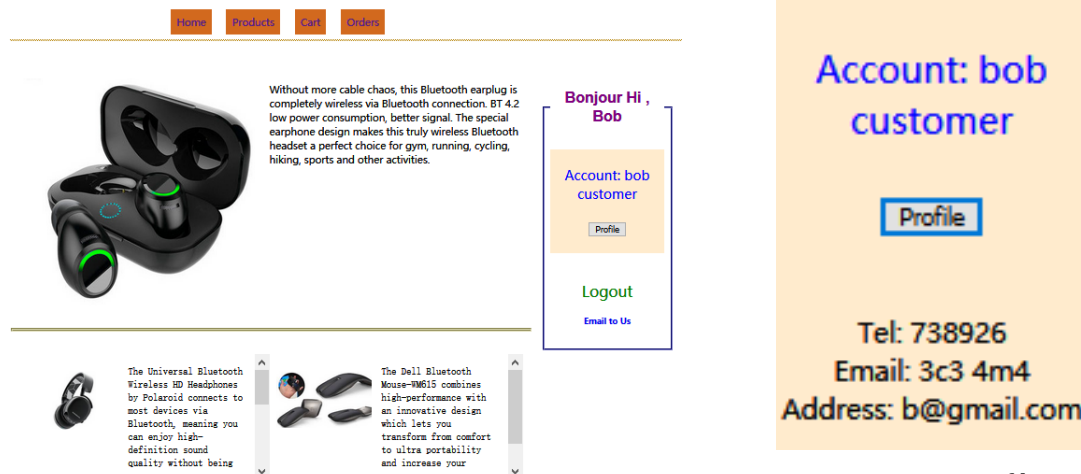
Home Products Cart Orders

Without more cable chaos, this Bluetooth earplug is completely wireless via Bluetooth connection. BT 4.2 low power consumption, better signal. The special earphone design makes this truly wireless Bluetooth headset a perfect choice for gym, running, cycling, hiking, sports and other activities.

Bonjour Hi , Bob

Account: bob customer

Profile

Logout

Email to Us

The Universal Bluetooth Wireless HD Headphones by Polaroid connects to most devices via Bluetooth, meaning you can enjoy high-definition sound quality without being

The Dell Bluetooth Mouse-WM615 combines high-performance with an innovative design which lets you transform from comfort to ultra portability and increase your

Account: bob customer

Profile

Tel: 738926
Email: 3c3 4m4
Address: b@gmail.com